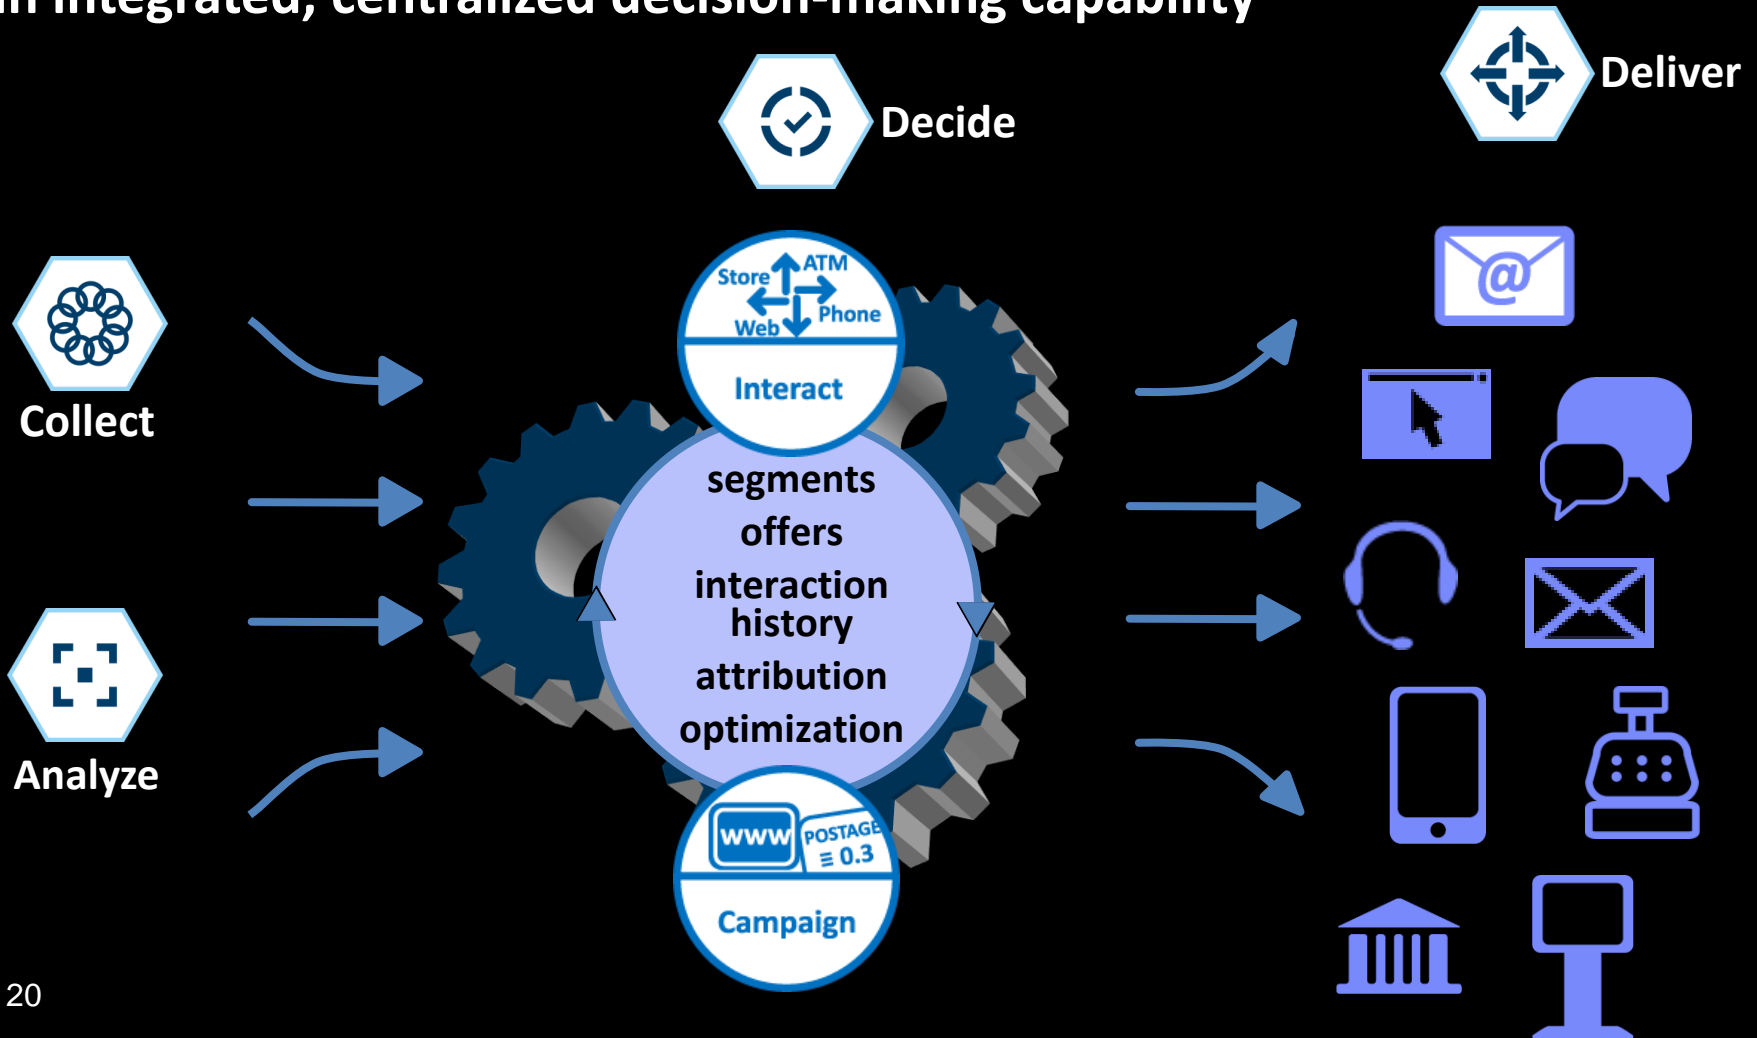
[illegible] integrated, centralized decision-making capability

Decide

Deliver

Collect

Analyze

Store
ATM
Web
Phone
Interact

segments
offers
interaction history
attribution
optimization

www
POSTAGE
$\equiv$ 0.3
Campaign

@

20